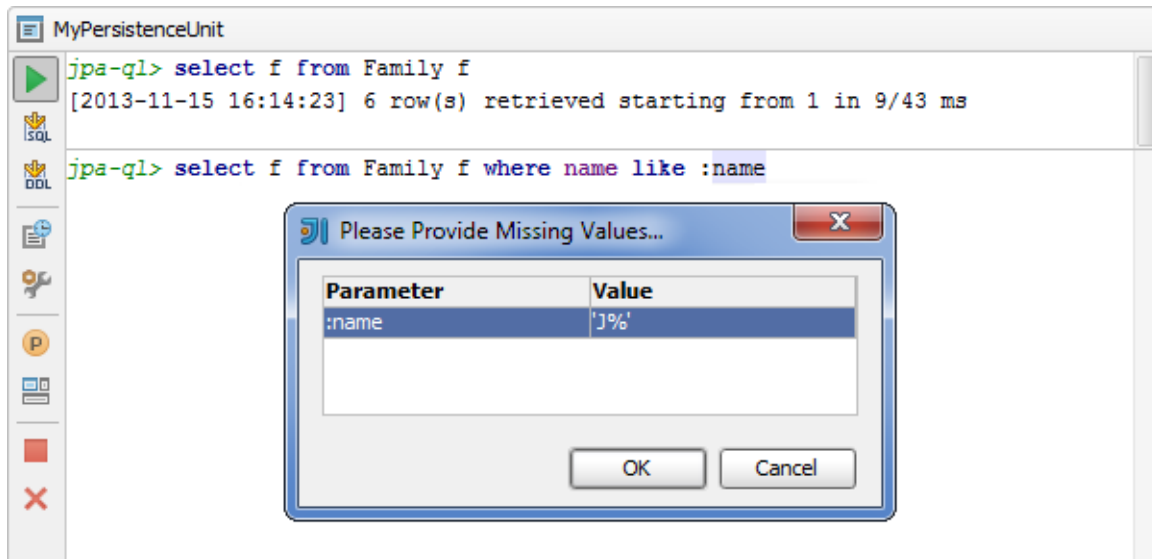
MyPersistenceUnit

SQL
DDL
P

jpa-ql> select f from Family f
[2013-11-15 16:14:23] 6 row(s) retrieved starting from 1 in 9/43 ms

jpa-ql> select f from Family f where name like :name

Please Provide Missing Values...

| Parameter | Value |
|---|---|
| :name | 'J%' |

OK
Cancel